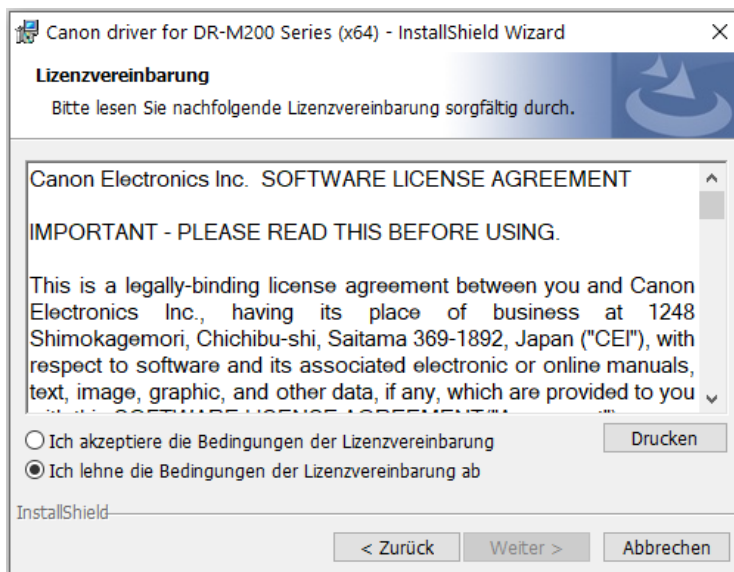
Canon driver for DR-M200 Series (x64) - InstallShield Wizard ×

Lizenzvereinbarung
Bitte lesen Sie nachfolgende Lizenzvereinbarung sorgfältig durch.

Canon Electronics Inc. SOFTWARE LICENSE AGREEMENT

IMPORTANT - PLEASE READ THIS BEFORE USING.

This is a legally-binding license agreement between you and Canon Electronics Inc., having its place of business at 1248 Shimokagemori, Chichibu-shi, Saitama 369-1892, Japan ("CEI"), with respect to software and its associated electronic or online manuals, text, image, graphic, and other data, if any, which are provided to you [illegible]

Ich akzeptiere die Bedingungen der Lizenzvereinbarung
Ich lehne die Bedingungen der Lizenzvereinbarung ab

Drucken

InstallShield

< Zurück Weiter > Abbrechen